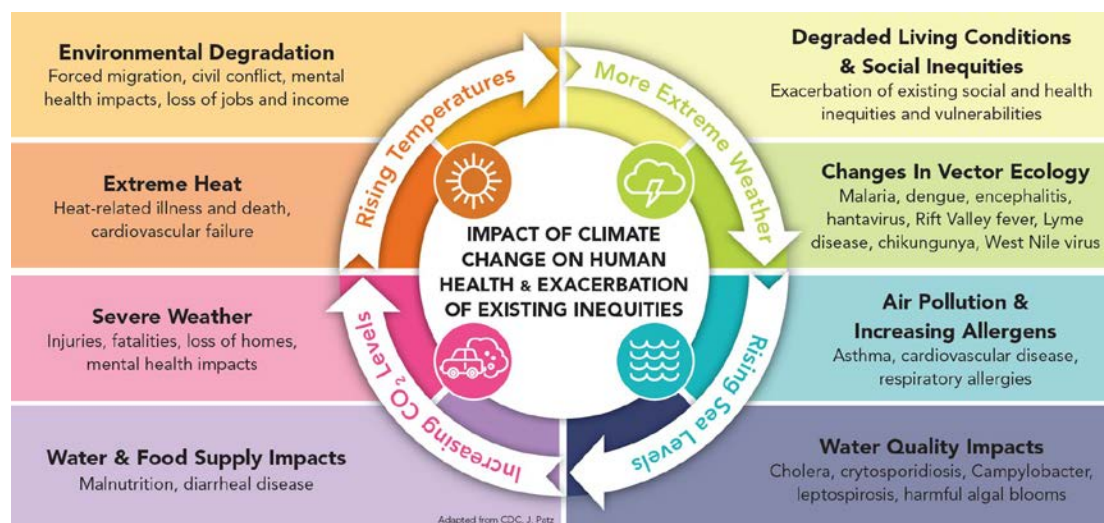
Environmental Degradation
Forced migration, civil conflict, mental health impacts, loss of jobs and income

Extreme Heat
Heat-related illness and death, cardiovascular failure

Severe Weather
Injuries, fatalities, loss of homes, mental health impacts

Water & Food Supply Impacts
Malnutrition, diarrheal disease

Rising Temperatures

More Extreme Weather

Rising Sea Levels

Increasing $CO_2$ Levels

IMPACT OF CLIMATE CHANGE ON HUMAN HEALTH & EXACERBATION OF EXISTING INEQUITIES

Degraded Living Conditions & Social Inequities
Exacerbation of existing social and health inequities and vulnerabilities

Changes In Vector Ecology
Malaria, dengue, encephalitis, hantavirus, Rift Valley fever, Lyme disease, chikungunya, West Nile virus

Air Pollution & Increasing Allergens
Asthma, cardiovascular disease, respiratory allergies

Water Quality Impacts
Cholera, crytosporidiosis, Campylobacter, leptospirosis, harmful algal blooms

Adapted from CDC, J. Patz